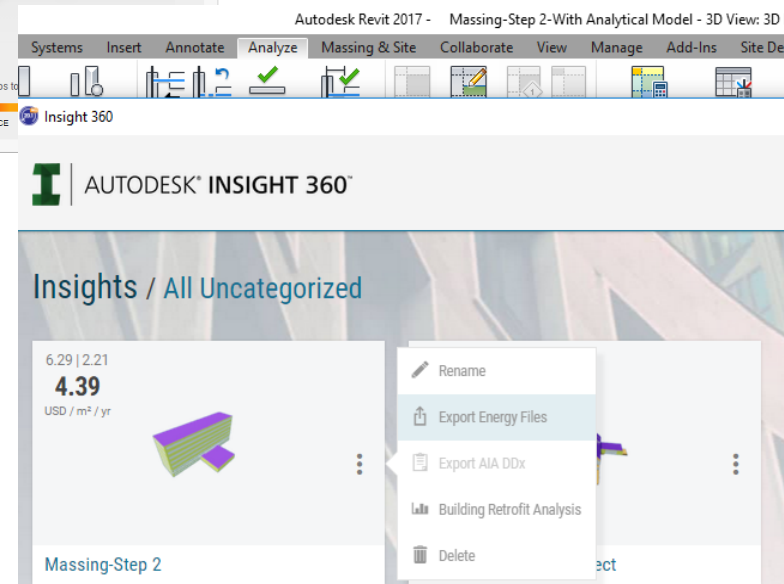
Autodesk Revit 2017 - Massing-Step 2-With Analytical Model - 3D View: 3D

Systems Insert Annotate Analyze Massing & Site Collaborate View Manage Add-Ins Site De

Insight 360

AUTODESK® INSIGHT 360™

Insights / All Uncategorized

6.29 | 2.21
4.39
USD / m² / yr

Massing-Step 2

Rename
Export Energy Files
Export AIA DDx
Building Retrofit Analysis
Delete

ect